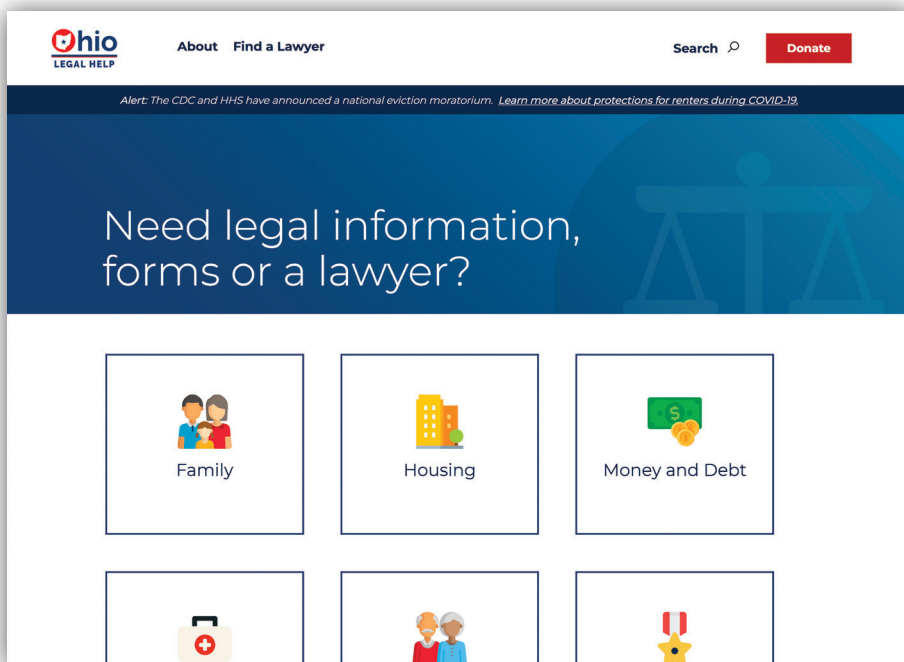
Ohio
LEGAL HELP

About Find a Lawyer

Search

Donate

Alert: The CDC and HHS have announced a national eviction moratorium. Learn more about protections for renters during COVID-19.

Need legal information, forms or a lawyer?

Family

Housing

$

Money and Debt